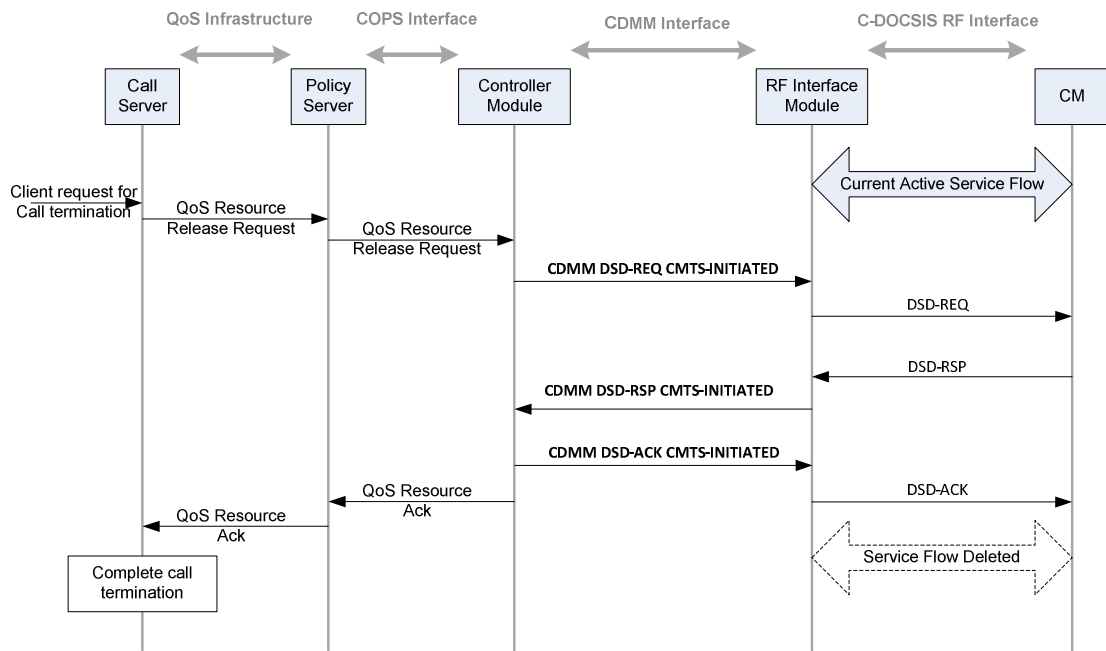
QoS Infrastructure

COPS Interface

CDMM Interface

C-DOCSIS RF Interface

Call Server

Policy Server

Controller Module

RF Interface Module

CM

Current Active Service Flow

Client request for Call termination

QoS Resource Release Request

QoS Resource Release Request

CDMM DSD-REQ CMTS-INITIATED

DSD-REQ

DSD-RSP

CDMM DSD-RSP CMTS-INITIATED

CDMM DSD-ACK CMTS-INITIATED

QoS Resource Ack

DSD-ACK

QoS Resource Ack

Service Flow Deleted

Complete call termination